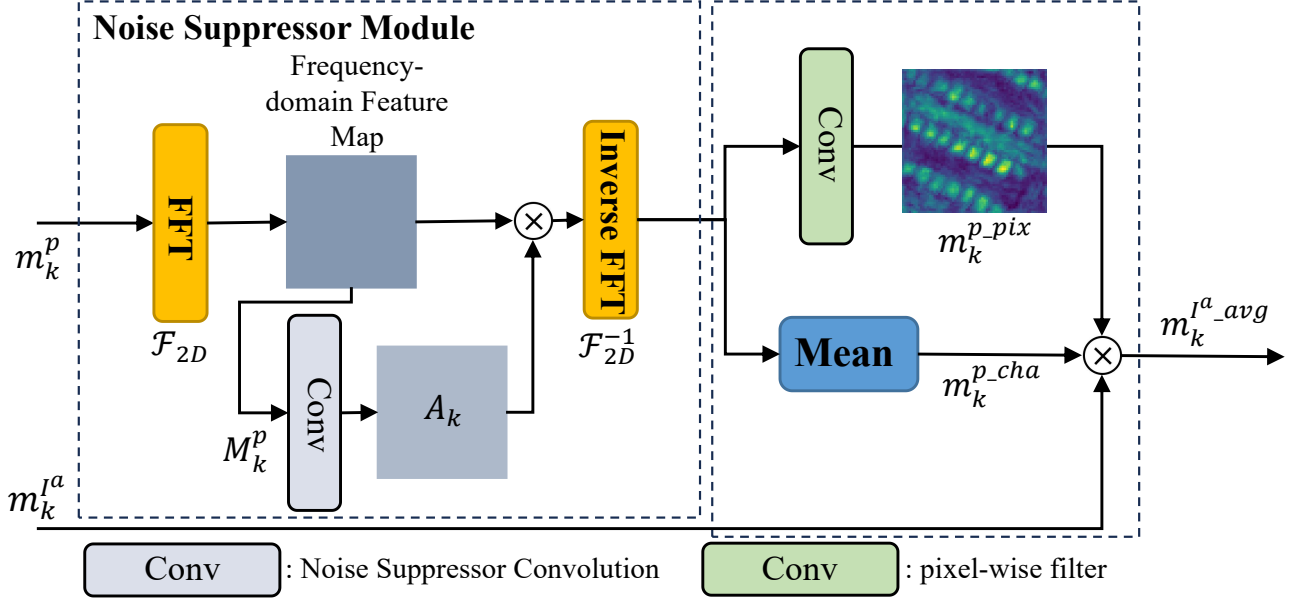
Noise Suppressor Module

Frequency-domain Feature Map

$m_k^p$

FFT

$\mathcal{F}_{2D}$

$M_k^p$

Conv

$A_k$

$\otimes$

Inverse FFT

$\mathcal{F}_{2D}^{-1}$

Conv

$m_k^{p\_pix}$

Mean

$m_k^{p\_cha}$

$\otimes$

$m_k^{I^a\_avg}$

$m_k^{I^a}$

Conv : Noise Suppressor Convolution

Conv : pixel-wise filter